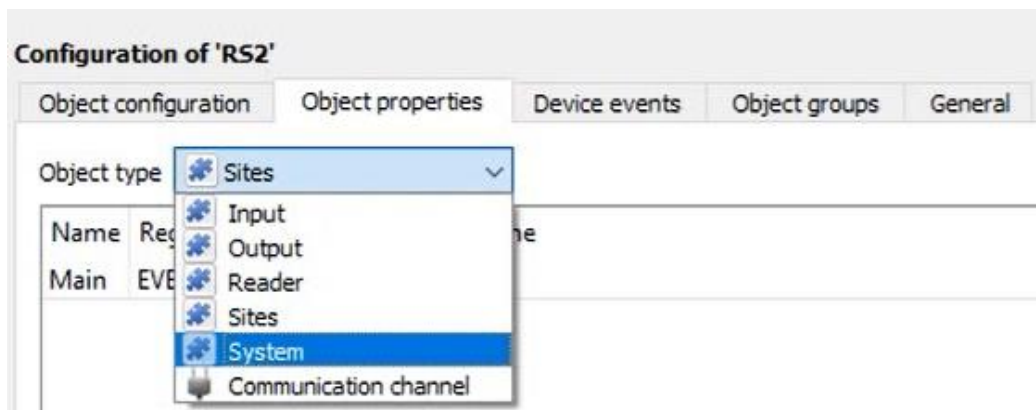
Configuration of 'RS2'

Object configuration | Object properties | Device events | Object groups | General

Object type Sites

Input
Output
Reader
Sites
System
Communication channel

Name Re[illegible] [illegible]e
Main EVE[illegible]